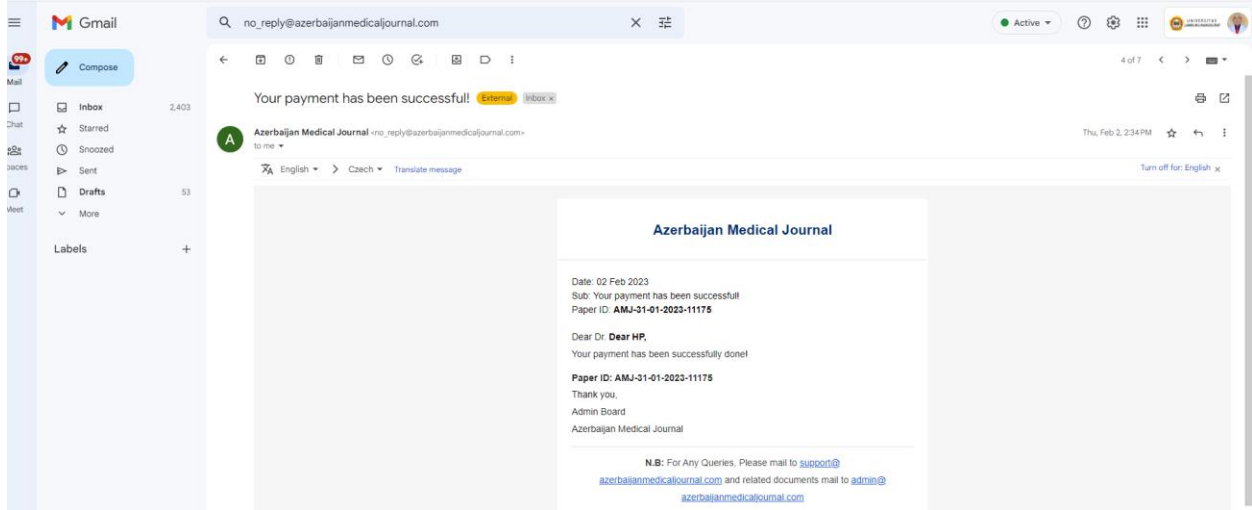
Gmail

no_reply@azerbaijanmedicaljournal.com

Active

99+
Mail
Chat
paces
Meet

Compose

Inbox 2,403
Starred
Snoozed
Sent
Drafts 53
More

Labels +

4 of 7

Your payment has been successful! External Inbox ×

Azerbaijan Medical Journal <no_reply@azerbaijanmedicaljournal.com>
to me

Thu, Feb 2, 2:34 PM

English > Czech Translate message

Turn off for: English ×

Azerbaijan Medical Journal

Date: 02 Feb 2023
Sub: Your payment has been successful!
Paper ID: AMJ-31-01-2023-11175

Dear Dr. Dear HP,
Your payment has been successfully done!

Paper ID: AMJ-31-01-2023-11175
Thank you,
Admin Board
Azerbaijan Medical Journal

N.B: For Any Queries, Please mail to support@azerbaijanmedicaljournal.com and related documents mail to admin@azerbaijanmedicaljournal.com